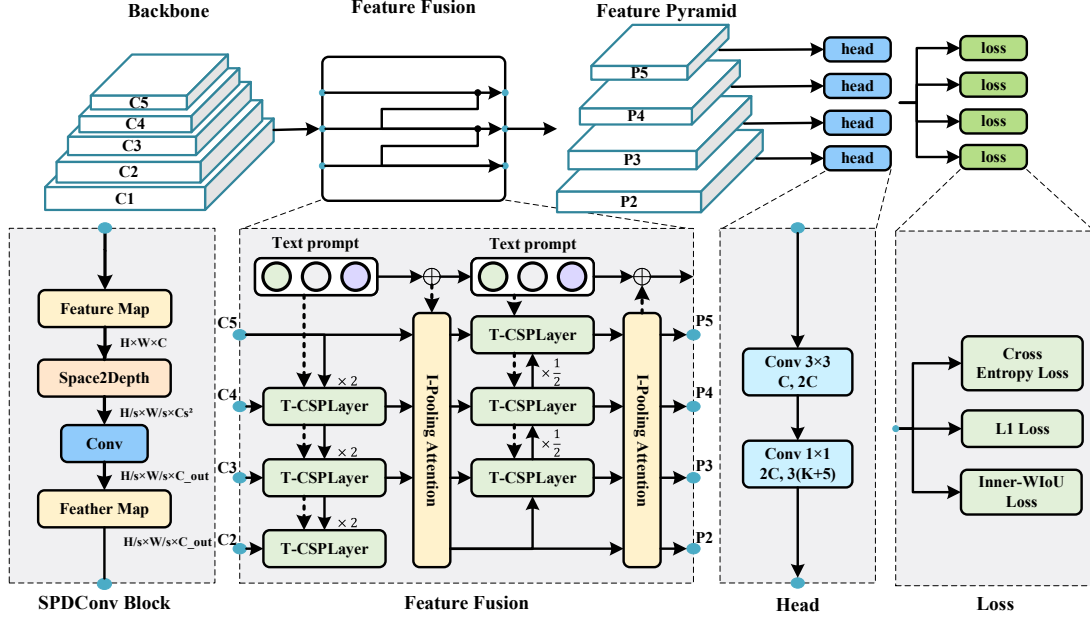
Backbone

C5
C4
C3
C2
C1

Feature Fusion

Feature Pyramid

P5
P4
P3
P2

head
head
head
head

loss
loss
loss
loss

Feature Map
H×W×C
Space2Depth
H/s×W/s×Cs²
Conv
H/s×W/s×C_out
Feather Map
H/s×W/s×C_out

SPDConv Block

Text prompt
Text prompt

C5
C4
C3
C2

T-CSPLayer
T-CSPLayer
T-CSPLayer
$\times 2$
$\times 2$
$\times 2$

I-Pooling Attention

T-CSPLayer
T-CSPLayer
T-CSPLayer
$\times \frac{1}{2}$
$\times \frac{1}{2}$

I-Pooling Attention

P5
P4
P3
P2

Feature Fusion

Conv 3×3
C, 2C

Conv 1×1
2C, 3(K+5)

Head

Cross Entropy Loss
L1 Loss
Inner-WIoU Loss

Loss